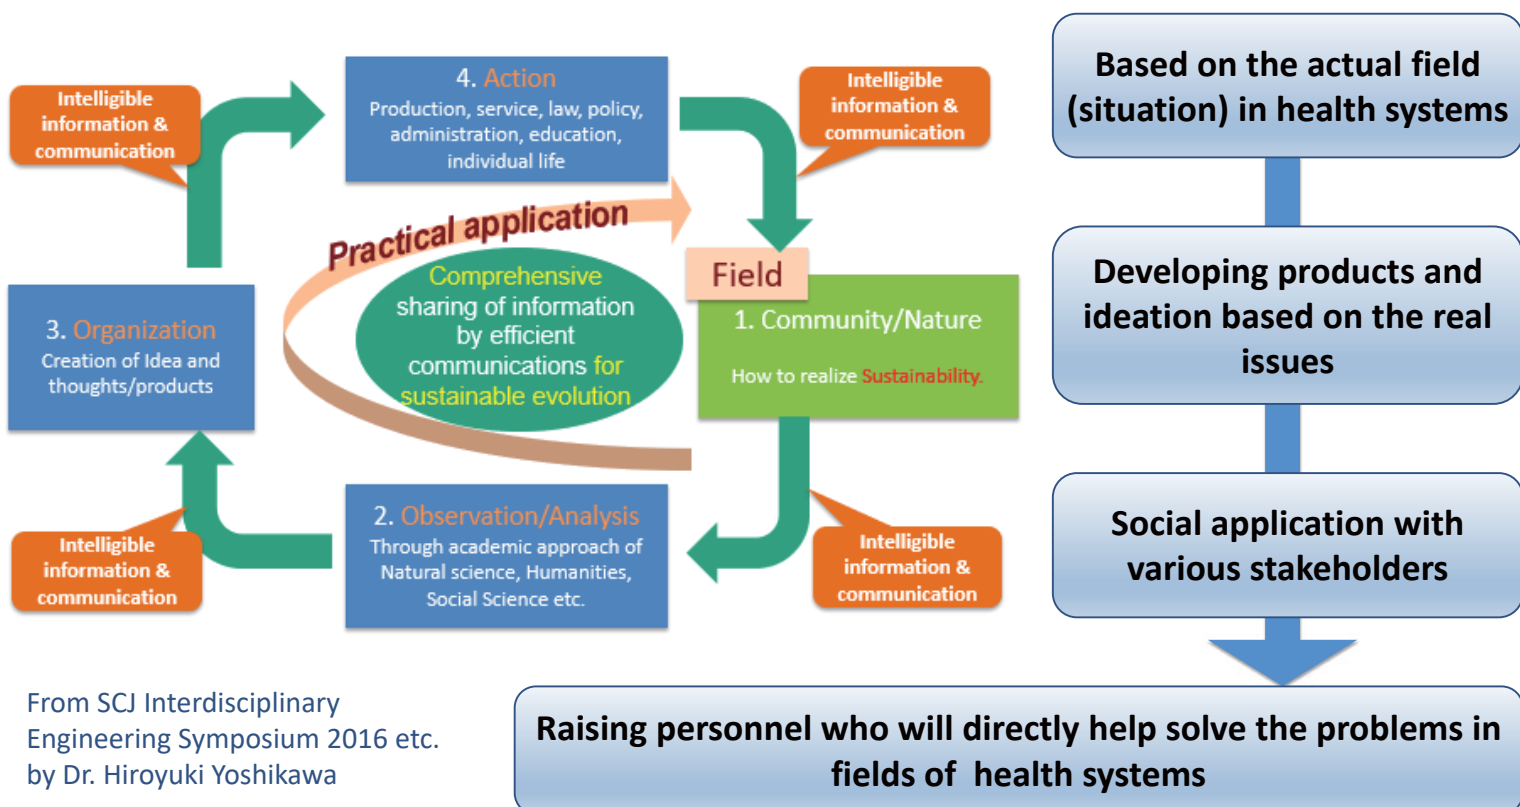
Intelligible information & communication

4. Action
Production, service, law, policy, administration, education, individual life

Intelligible information & communication

Based on the actual field (situation) in health systems

Practical application

Comprehensive sharing of information by efficient communications for sustainable evolution

Field

1. Community/Nature
How to realize Sustainability.

3. Organization
Creation of Idea and thoughts/products

Developing products and ideation based on the real issues

Intelligible information & communication

2. Observation/Analysis
Through academic approach of Natural science, Humanities, Social Science etc.

Intelligible information & communication

Social application with various stakeholders

From SCJ Interdisciplinary Engineering Symposium 2016 etc. by Dr. Hiroyuki Yoshikawa

Raising personnel who will directly help solve the problems in fields of health systems